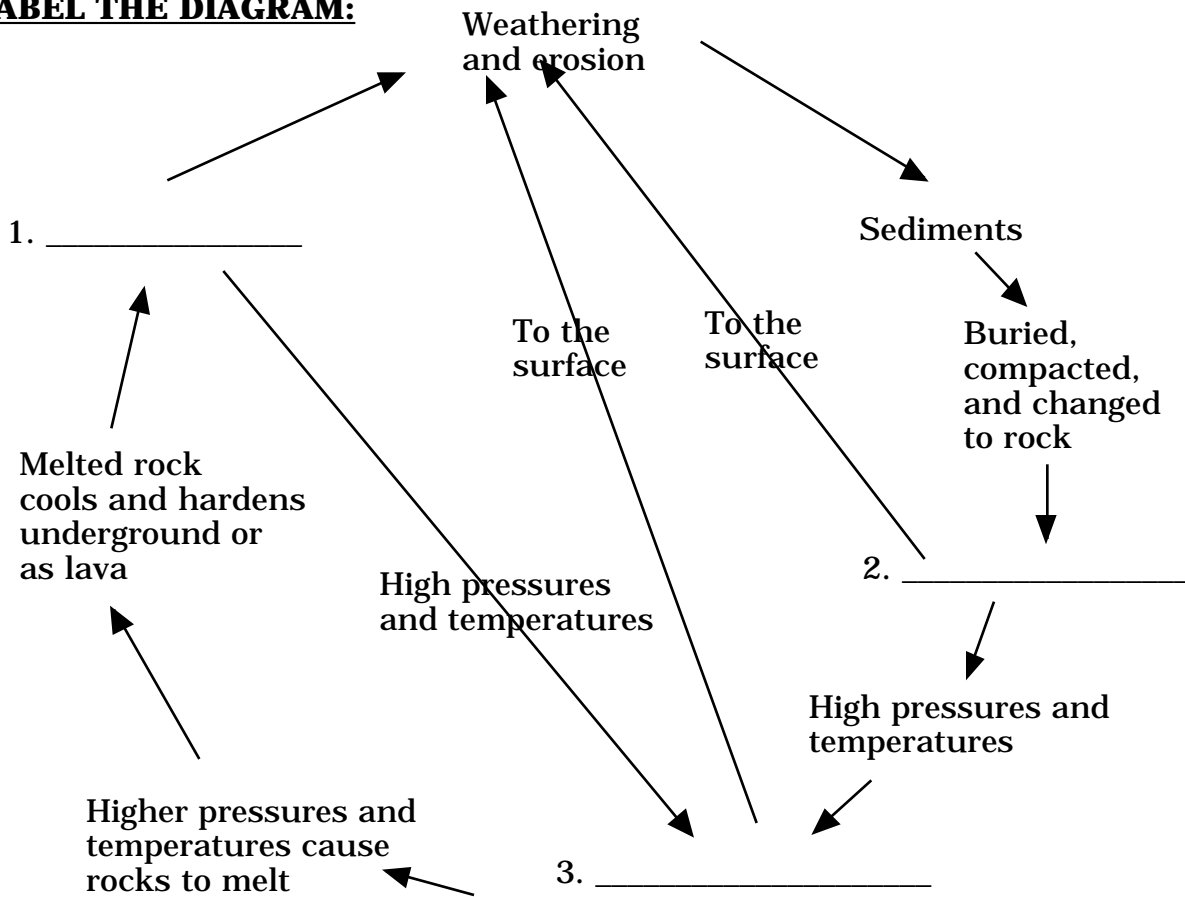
ABEL THE DIAGRAM:

Weathering and erosion

1. ______________

Sediments

To the surface

To the surface

Buried, compacted, and changed to rock

Melted rock cools and hardens underground or as lava

High pressures and temperatures

2. ________________

High pressures and temperatures

Higher pressures and temperatures cause rocks to melt

3. __________________